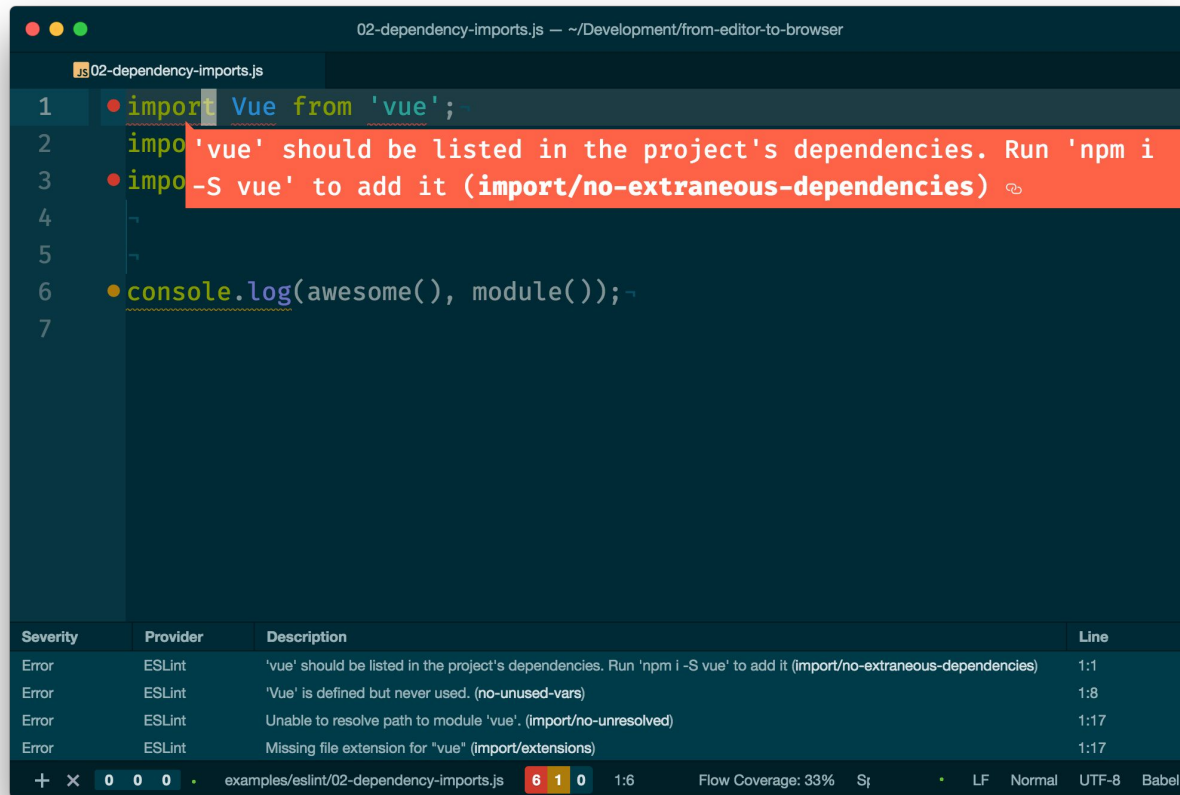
02-dependency-imports.js — ~/Development/from-editor-to-browser

JS 02-dependency-imports.js

1 import Vue from 'vue';¬
2 impo
3 impo
4 ¬
5 ¬
6 console.log(awesome(), module());¬
7

'vue' should be listed in the project's dependencies. Run 'npm i -S vue' to add it (import/no-extraneous-dependencies)

| Severity | Provider | Description | Line |
|---|---|---|---|
| Error | ESLint | 'vue' should be listed in the project's dependencies. Run 'npm i -S vue' to add it (import/no-extraneous-dependencies) | 1:1 |
| Error | ESLint | 'Vue' is defined but never used. (no-unused-vars) | 1:8 |
| Error | ESLint | Unable to resolve path to module 'vue'. (import/no-unresolved) | 1:17 |
| Error | ESLint | Missing file extension for "vue" (import/extensions) | 1:17 |

+ × 0 0 0 examples/eslint/02-dependency-imports.js 6 1 0 1:6 Flow Coverage: 33% S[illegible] LF Normal UTF-8 Babel